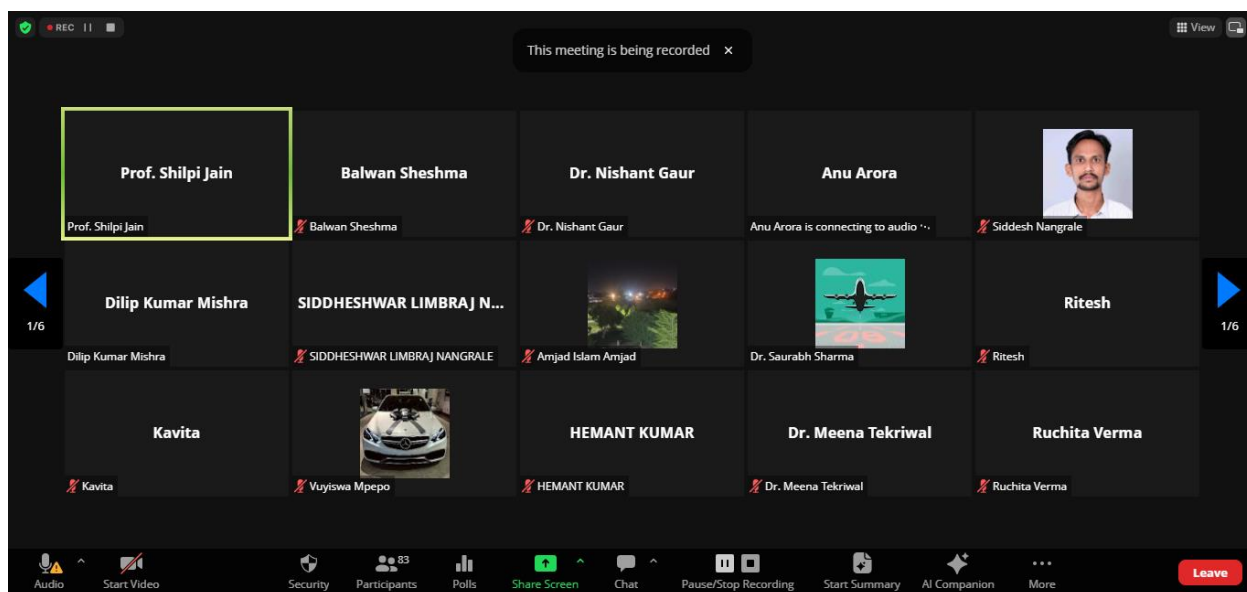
REC

This meeting is being recorded ×

View

Prof. Shilpi Jain
Prof. Shilpi Jain

Balwan Sheshma
Balwan Sheshma

Dr. Nishant Gaur
Dr. Nishant Gaur

Anu Arora
Anu Arora is connecting to audio ··

Siddesh Nangrale

1/6

Dilip Kumar Mishra
Dilip Kumar Mishra

SIDDHESHWAR LIMBRAJ N...
SIDDHESHWAR LIMBRAJ NANGRALE

Amjad Islam Amjad

Dr. Saurabh Sharma

Ritesh
Ritesh

1/6

Kavita
Kavita

Vuyiswa Mpepo

HEMANT KUMAR
HEMANT KUMAR

Dr. Meena Tekriwal
Dr. Meena Tekriwal

Ruchita Verma
Ruchita Verma

Audio
Start Video
Security
83
Participants
Polls
Share Screen
Chat
Pause/Stop Recording
Start Summary
AI Companion
More
Leave